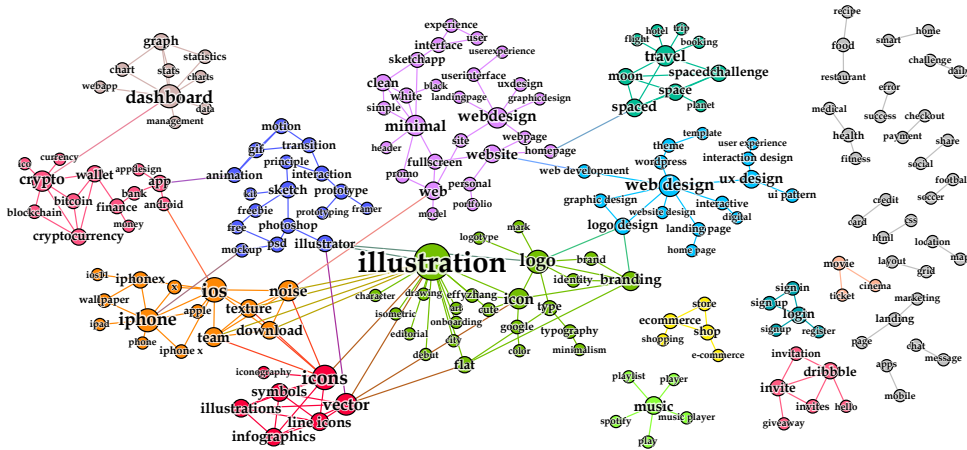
graph
statistics
chart
stats
charts
webapp
dashboard
data
management
experience
user
interface
userexperience
sketchapp
userinterface
uxdesign
clean
black
landingpage
graphicdesign
white
simple
minimal
webdesign
site
webpage
header
website
homepage
fullscreen
promo
personal
web
portfolio
model
hotel
trip
flight
booking
travel
moon
spacedchallenge
space
spaced
planet
template
theme
user experience
wordpress
interaction design
web development
web design
ux design
graphic design
interactive
ui pattern
website design
logo design
digital
landing page
home page
motion
transition
gif
principle
interaction
animation
ui
sketch
prototype
freebie
photoshop
prototyping
framer
free
mockup
psd
illustrator
ico
currency
crypto
wallet
appdesign
app
bank
bitcoin
android
finance
blockchain
money
cryptocurrency
illustration
logo
logotype
mark
brand
identity
branding
iosui
iphonex
x
ios
noise
wallpaper
apple
texture
ipad
iphone
team
download
phone
iphone x
character
drawing
effyzhang
isometric
art
cute
onboarding
editorial
city
debut
icon
type
google
typography
color
minimalism
flat
iconography
icons
symbols
vector
illustrations
line icons
infographics
store
ecommerce
shop
shopping
e-commerce
playlist
player
music
spotify
music player
play
recipe
food
restaurant
smart
home
challenge
daily
medical
error
success
checkout
health
payment
fitness
share
social
football
soccer
credit
card
css
html
location
map
movie
ticket
cinema
layout
grid
marketing
sign in
sign up
login
signup
register
landing
page
chat
message
apps
mobile
invitation
dribbble
invite
invites
hello
giveaway